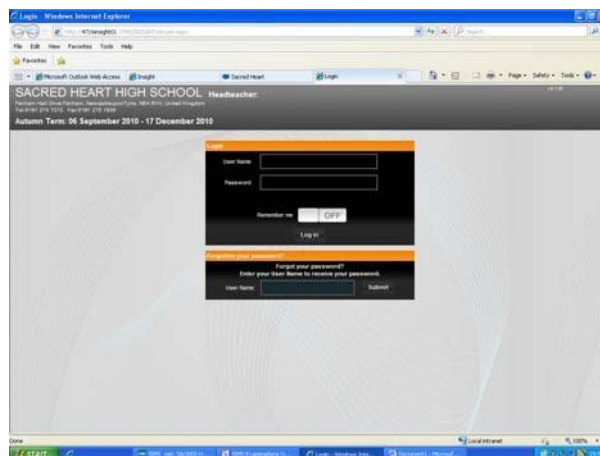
Login - Windows Internet Explorer

http://4Insight01/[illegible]

File Edit View Favorites Tools Help

Favorites

Microsoft Outlook Web Access | Insight | Sacred Heart | Login

Page • Safety • Tools •

SACRED HEART HIGH SCHOOL Headteacher:

Fenham Hall Drive Fenham, Newcastle upon Tyne, NE4 9YH, United Kingdom
Tel 0191 274 7373 Fax 0191 275 1809

Autumn Term: 06 September 2010 - 17 December 2010

Login

User Name

Password

Remember me OFF

Log in

Forgotten your password?

Forgot your password?
Enter your User Name to receive your password.

User Name

Submit

Done

Local intranet

100%

start

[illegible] | SIMS Examinations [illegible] | Login - Windows Inte... | Document1 - Microsof...